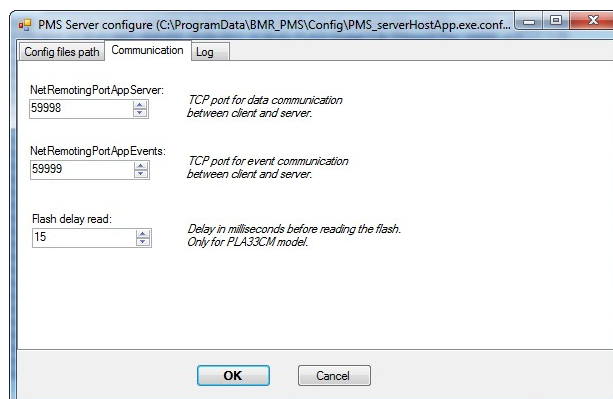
PMS Server configure (C:\ProgramData\BMR_PMS\Config\PMS_serverHostApp.exe.conf...

Config files path | Communication | Log

NetRemotingPortAppServer:
59998
TCP port for data communication between client and server.

NetRemotingPortAppEvents:
59999
TCP port for event communication between client and server.

Flash delay read:
15
Delay in milliseconds before reading the flash. Only for PLA33CM model.

OK
Cancel